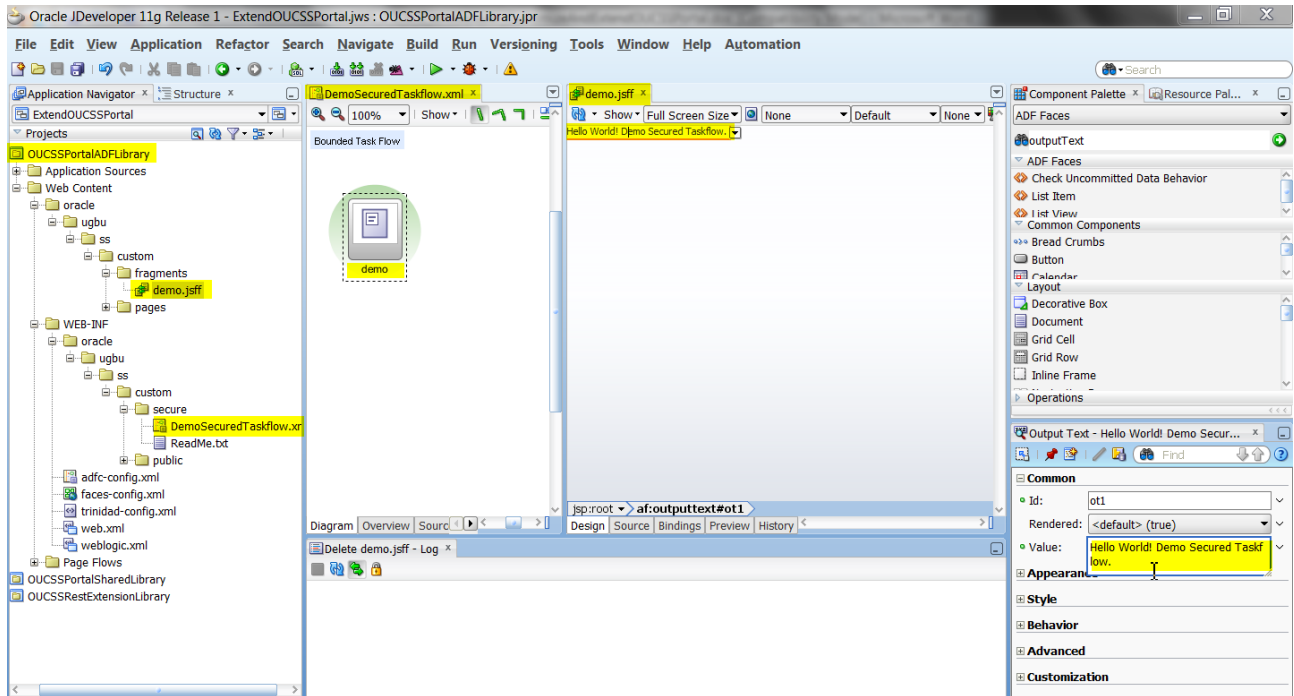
Oracle JDeveloper 11g Release 1 - ExtendOUCSSPortal.jws : OUCSSPortalADFLibrary.jpr

File Edit View Application Refactor Search Navigate Build Run Versioning Tools Window Help Automation

Search

Application Navigator × Structure ×

ExtendOUCSSPortal

Projects

OUCSSPortalADFLibrary
Application Sources
Web Content
oracle
ugbu
ss
custom
fragments
demo.jsff
pages
WEB-INF
oracle
ugbu
ss
custom
secure
DemoSecuredTaskflow.xr
ReadMe.txt
public
adfc-config.xml
faces-config.xml
trinidad-config.xml
web.xml
weblogic.xml
Page Flows
OUCSSPortalSharedLibrary
OUCSSRestExtensionLibrary

DemoSecuredTaskflow.xml ×

100% Show

Bounded Task Flow

demo

Diagram Overview Sourc

demo.jsff ×

Show Full Screen Size None Default None

Hello World! Demo Secured Taskflow.

jsp:root af:outputtext#ot1

Design Source Bindings Preview History

Delete demo.jsff - Log ×

Component Palette × Resource Pal... ×

ADF Faces

outputText

ADF Faces
Check Uncommitted Data Behavior
List Item
List View
Common Components
Bread Crumbs
Button
Calendar
Layout
Decorative Box
Document
Grid Cell
Grid Row
Inline Frame
Operations

Output Text - Hello World! Demo Secur... ×

Find

Common
Id: ot1
Rendered: <default> (true)
Value: Hello World! Demo Secured Taskflow.
Appearance
Style
Behavior
Advanced
Customization